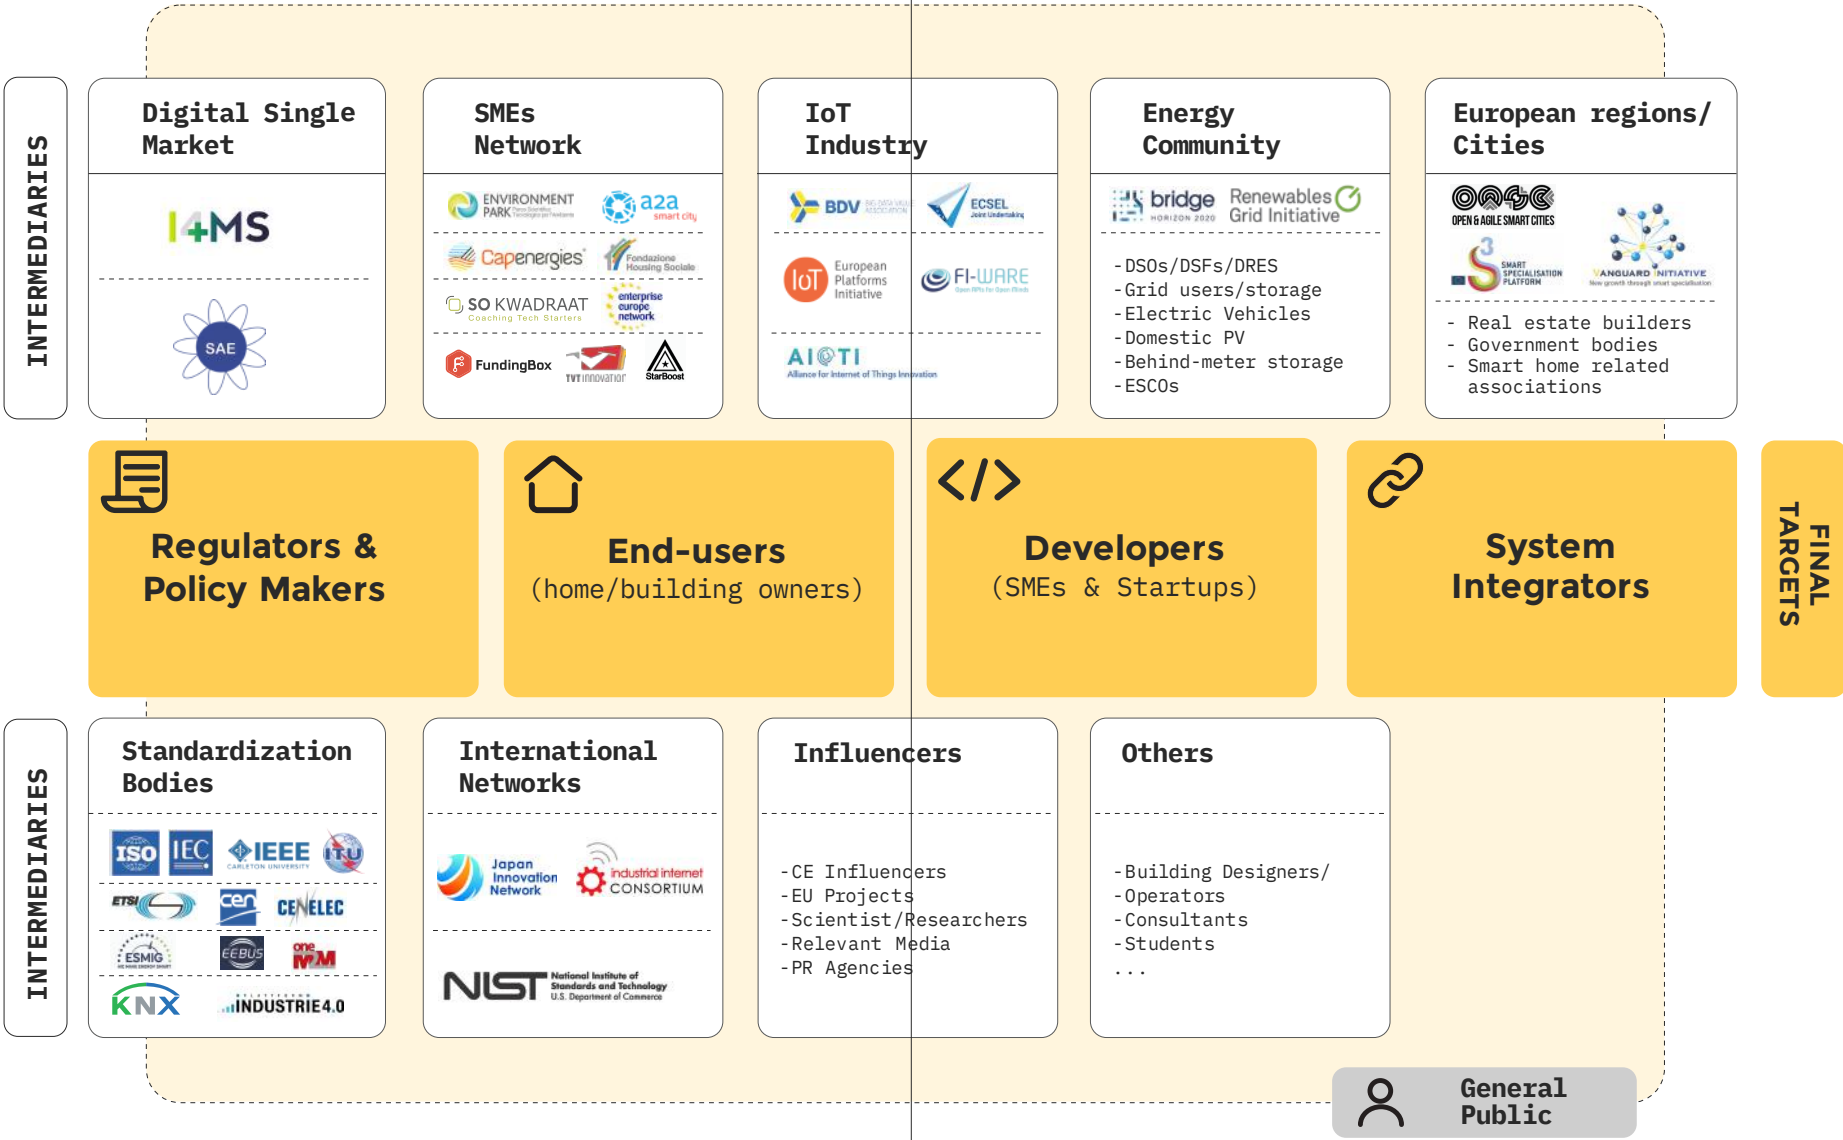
INTERMEDIARIES

Digital Single Market

I4MS

SAE

SMEs Network

ENVIRONMENT PARK

a2a smart city

Capenergies

Fondazione Housing Sociale

SO KWADRAAT Coaching Tech Starters

enterprise europe network

FundingBox

TVT innovation

StarBoost

IoT Industry

BDV

ECSEL Joint Undertaking

IoT European Platforms Initiative

FI-WARE

AIOTI Alliance for Internet of Things Innovation

Energy Community

bridge HORIZON 2020

Renewables Grid Initiative

-DSOs/DSFs/DRES
-Grid users/storage
-Electric Vehicles
-Domestic PV
-Behind-meter storage
-ESCOs

European regions/ Cities

OPEN & AGILE SMART CITIES

S3 SMART SPECIALISATION PLATFORM

VANGUARD INITIATIVE

- Real estate builders
- Government bodies
- Smart home related associations

Regulators & Policy Makers

End-users (home/building owners)

Developers (SMEs & Startups)

System Integrators

FINAL TARGETS

INTERMEDIARIES

Standardization Bodies

ISO

IEC

IEEE

ITU

ETSI

cen

CENELEC

ESMIG

EEBUS

one M2M

KNX

INDUSTRIE4.0

International Networks

Japan Innovation Network

industrial internet CONSORTIUM

NIST National Institute of Standards and Technology U.S. Department of Commerce

Influencers

-CE Influencers
-EU Projects
-Scientist/Researchers
-Relevant Media
-PR Agencies

Others

-Building Designers/
-Operators
-Consultants
-Students
...

General Public